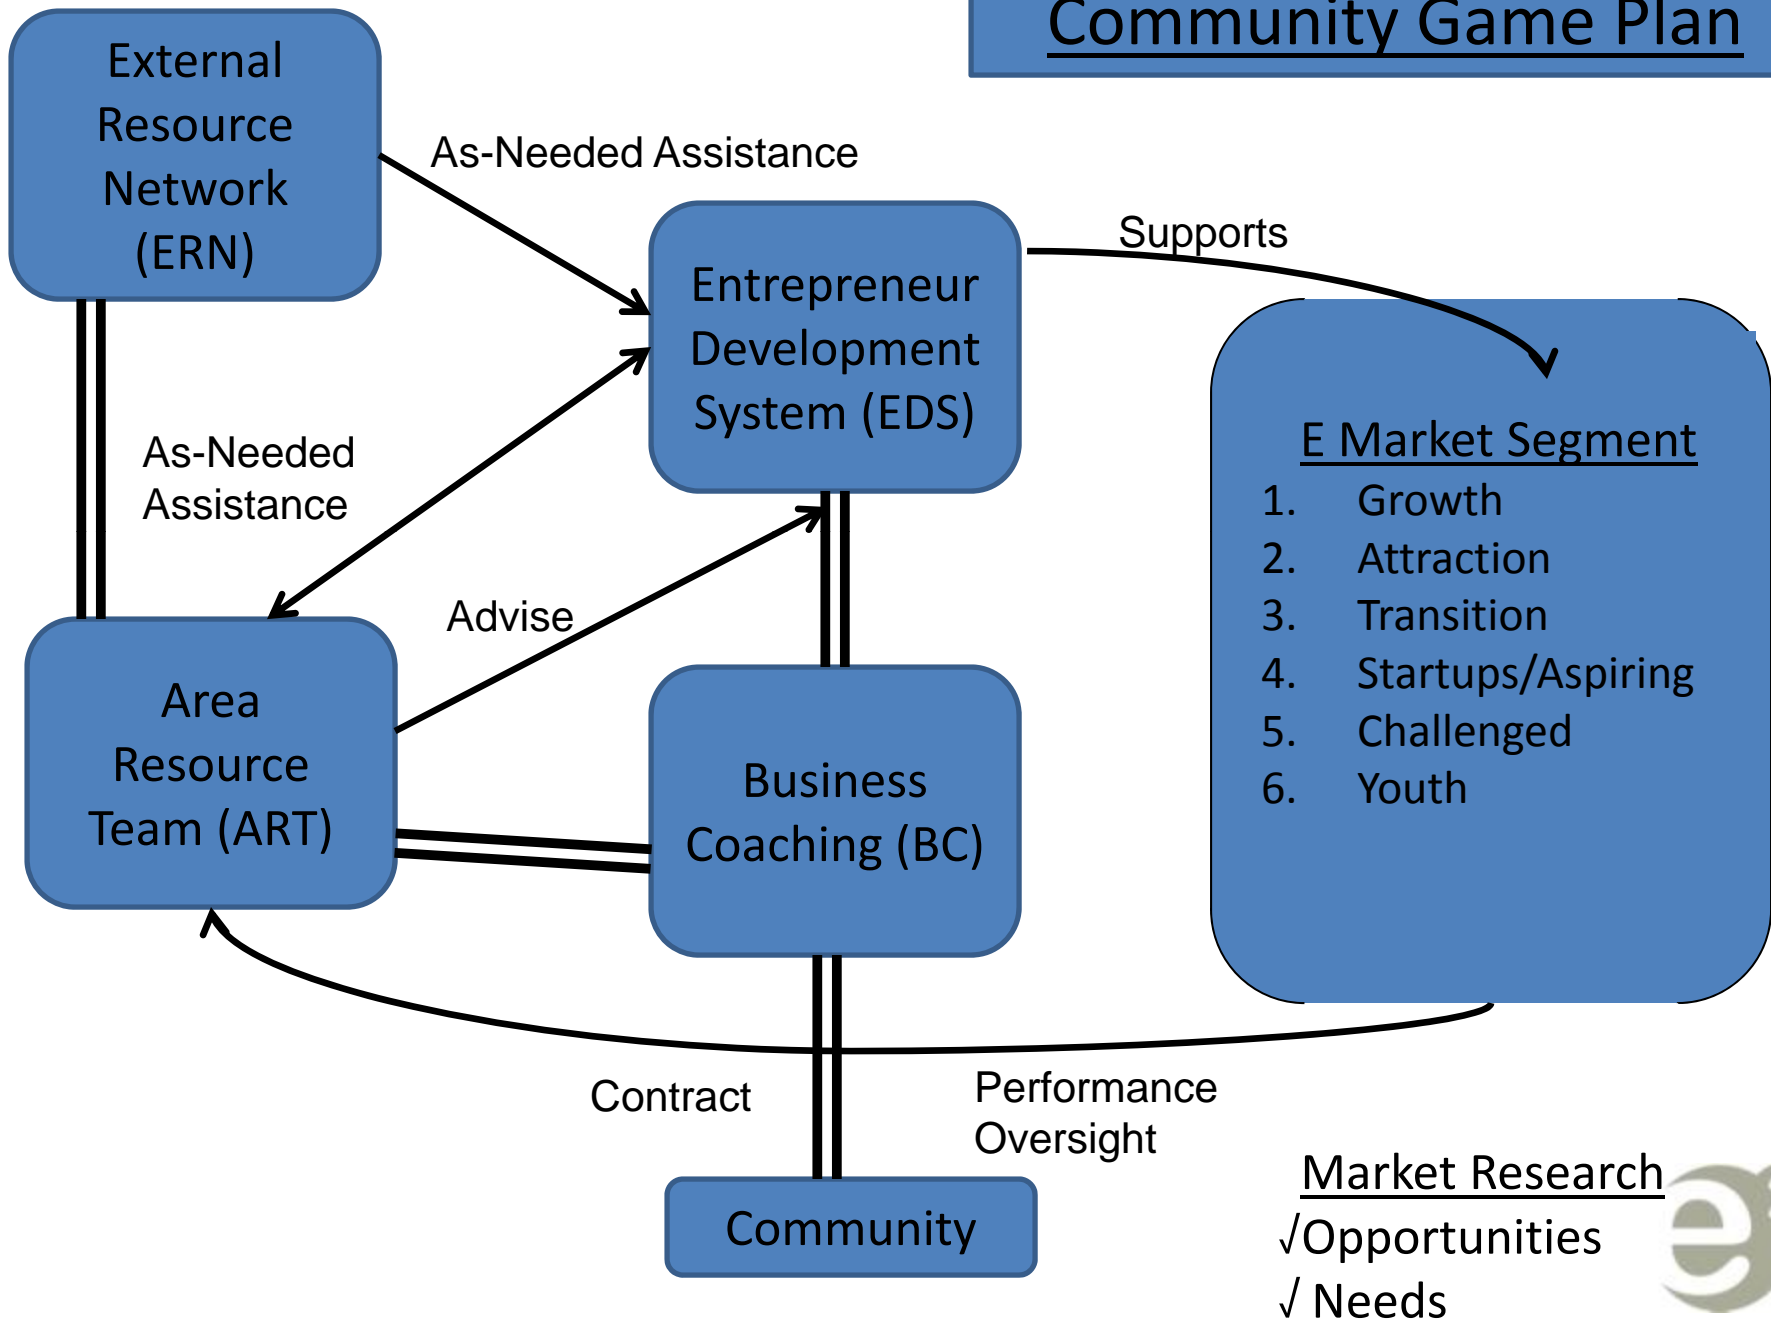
Community Game Plan

External Resource Network (ERN)

As-Needed Assistance

Entrepreneur Development System (EDS)

Supports

E Market Segment
1. Growth
2. Attraction
3. Transition
4. Startups/Aspiring
5. Challenged
6. Youth

As-Needed Assistance

Advise

Area Resource Team (ART)

Business Coaching (BC)

Contract

Performance Oversight

Community

Market Research
√Opportunities
√ Needs